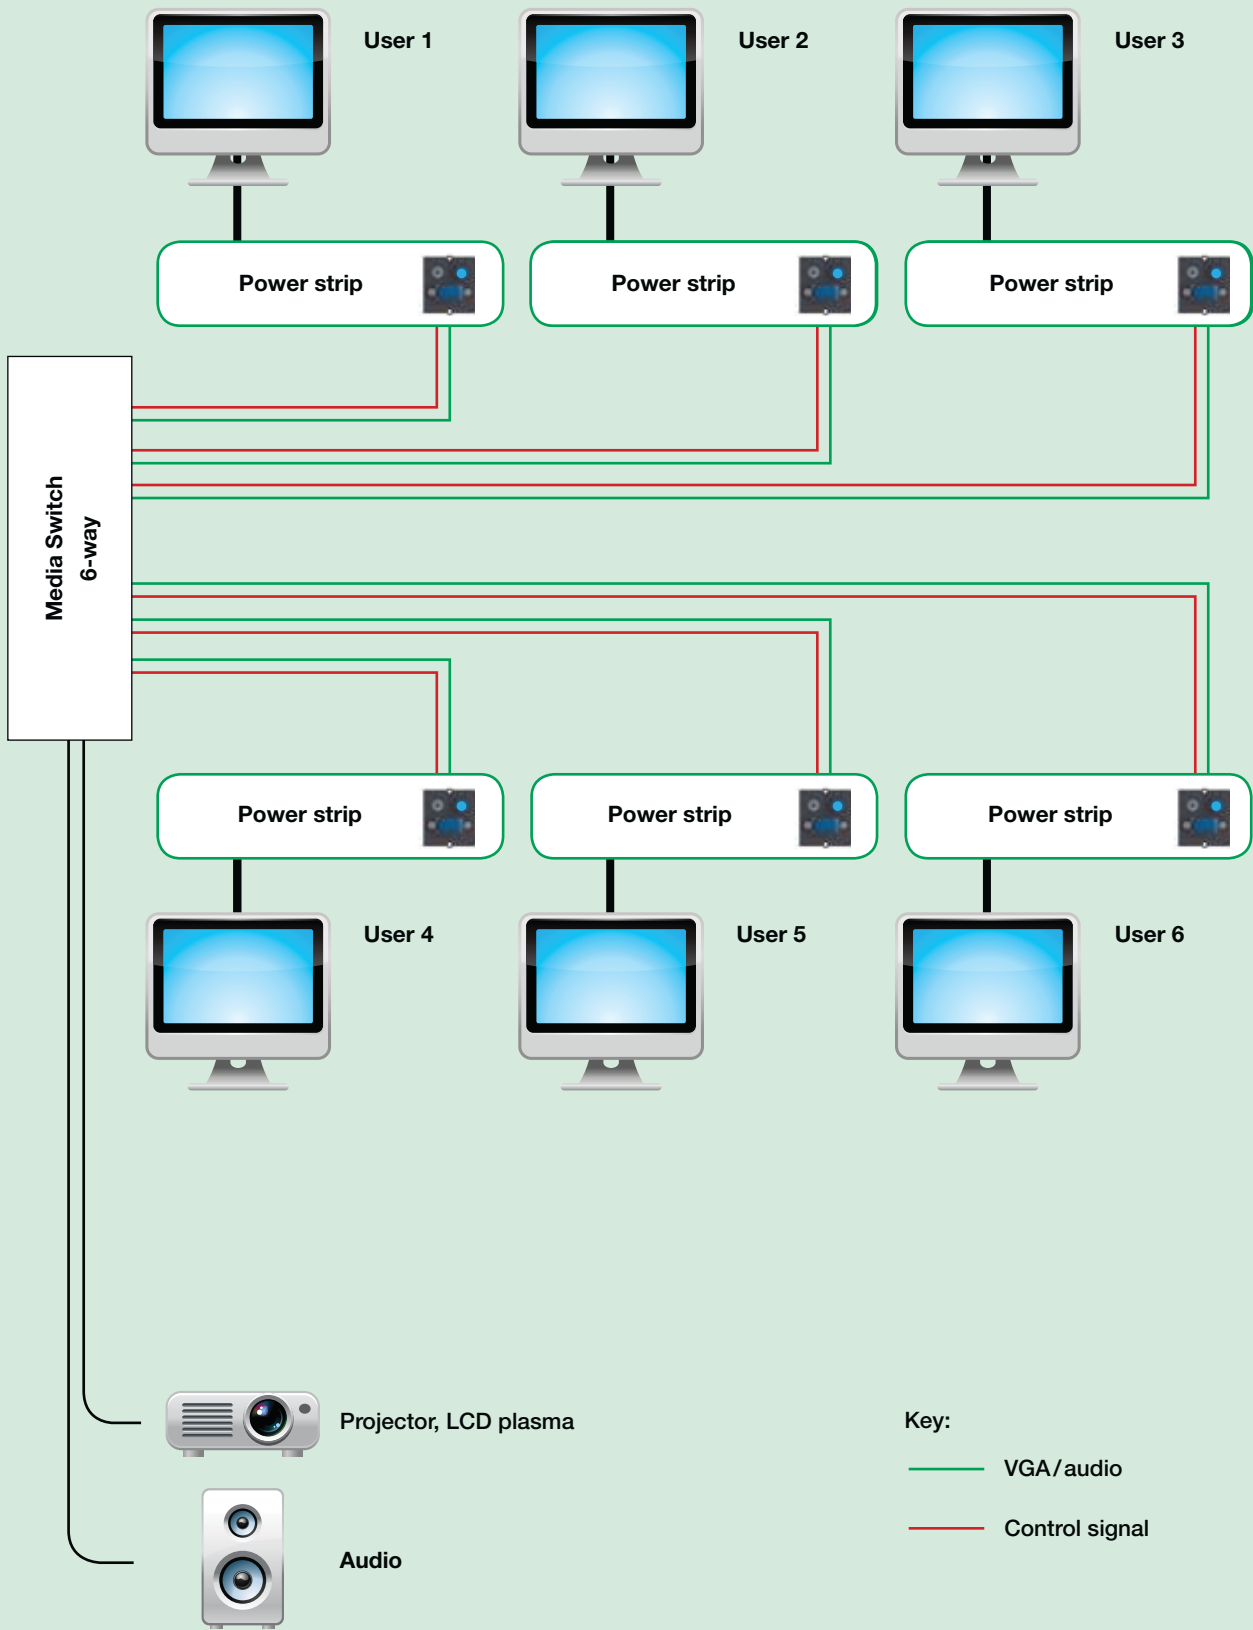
User 1

User 2

User 3

Power strip

Power strip

Power strip

Media Switch
6-way

Power strip

Power strip

Power strip

User 4

User 5

User 6

Projector, LCD plasma

Audio

Key:

VGA/audio

Control signal